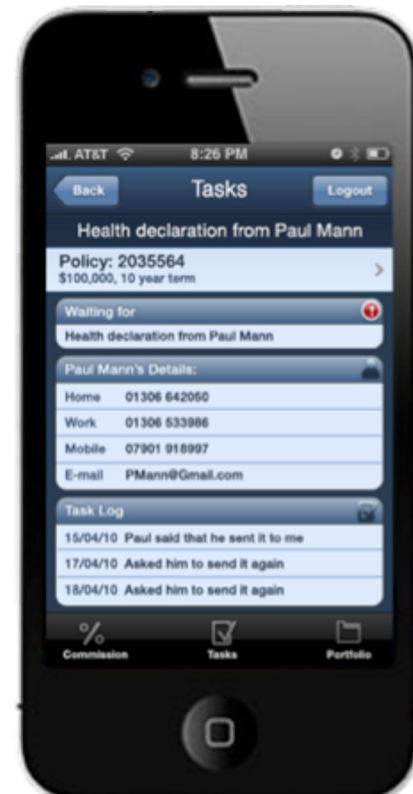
AT&T 8:26 PM

Back Tasks Logout

Health declaration from Paul Mann

Policy: 2035564
$100,000, 10 year term

Waiting for
Health declaration from Paul Mann

Paul Mann's Details:

| | |
|---|---|
| Home | 01306 642060 |
| Work | 01306 533986 |
| Mobile | 07901 918997 |
| E-mail | PMann@Gmail.com |

Task Log

| | |
|---|---|
| 15/04/10 | Paul said that he sent it to me |
| 17/04/10 | Asked him to send it again |
| 18/04/10 | Asked him to send it again |

% Commission
Tasks
Portfolio